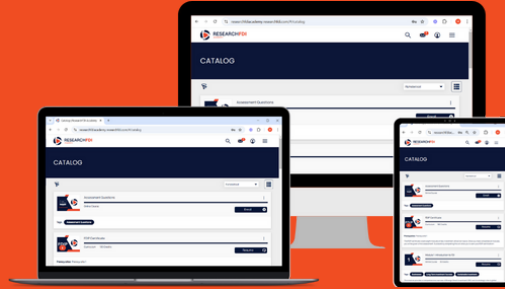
RESEARCHFISH

CATALOG

Assessment Questions

RESEARCHFISH

CATALOG

Assessment Questions

Online Course

Assessment Questions

Enroll

RMP Overview

Webinar · 30 min

Enroll

RESEARCHFISH

CATALOG

Assessment Questions

RMP Overview

Enroll